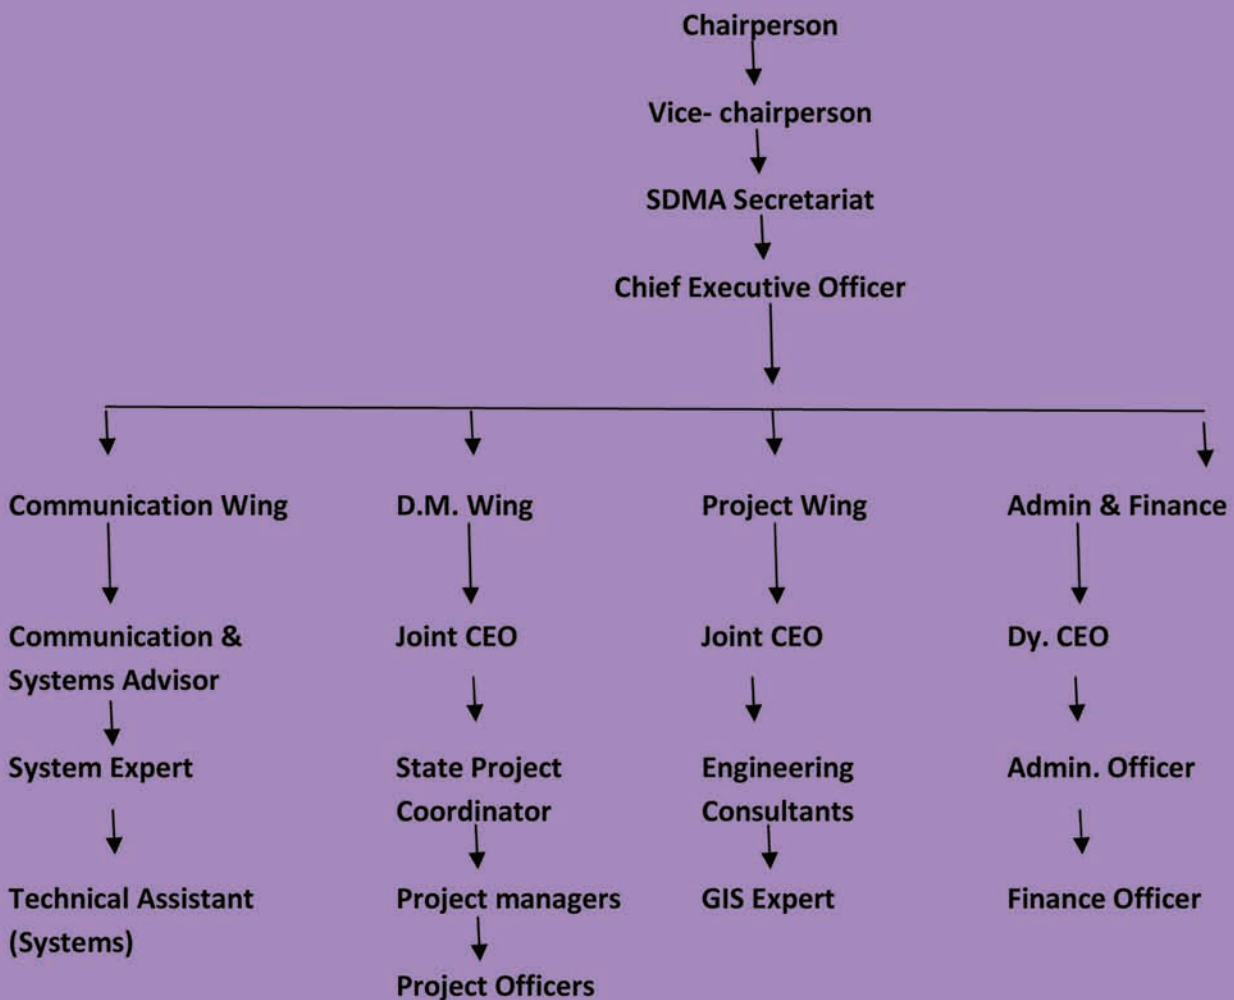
Chairperson

Vice- chairperson

SDMA Secretariat

Chief Executive Officer

Communication Wing

Communication & Systems Advisor

System Expert

Technical Assistant (Systems)

D.M. Wing

Joint CEO

State Project Coordinator

Project managers

Project Officers

Project Wing

Joint CEO

Engineering Consultants

GIS Expert

Admin & Finance

Dy. CEO

Admin. Officer

Finance Officer